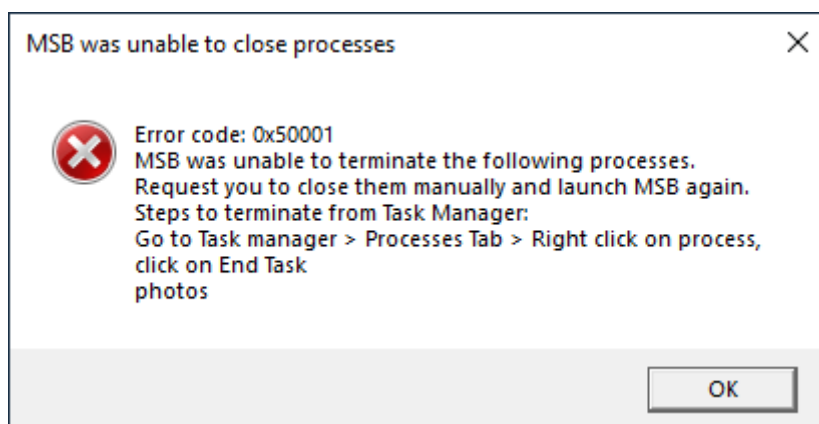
MSB was unable to close processes

×

Error code: 0x50001
MSB was unable to terminate the following processes.
Request you to close them manually and launch MSB again.
Steps to terminate from Task Manager:
Go to Task manager > Processes Tab > Right click on process, click on End Task
photos

OK